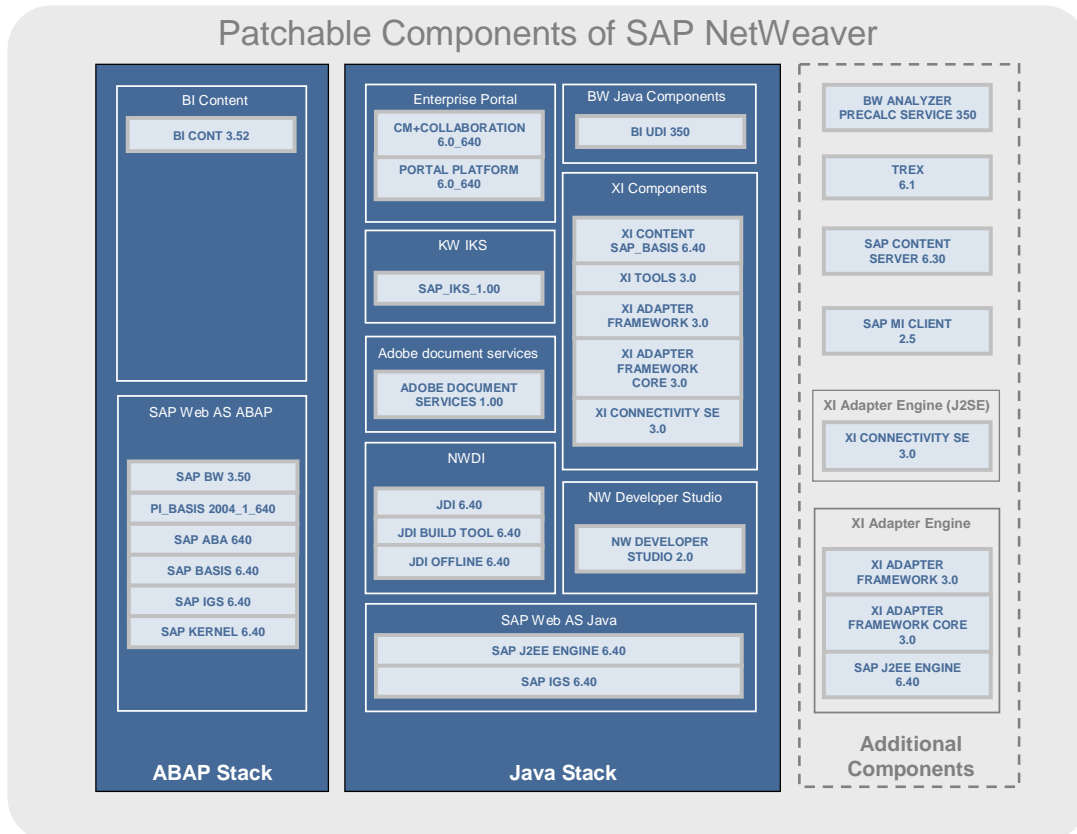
Patchable Components of SAP NetWeaver

BI Content

BI CONT 3.52

SAP Web AS ABAP

SAP BW 3.50

PI_BASIS 2004_1_640

SAP ABA 640

SAP BASIS 6.40

SAP IGS 6.40

SAP KERNEL 6.40

ABAP Stack

Enterprise Portal

CM+COLLABORATION 6.0_640

PORTAL PLATFORM 6.0_640

KW IKS

SAP_IKS_1.00

Adobe document services

ADOBE DOCUMENT SERVICES 1.00

NWDI

JDI 6.40

JDI BUILD TOOL 6.40

JDI OFFLINE 6.40

BW Java Components

BI UDI 350

XI Components

XI CONTENT SAP_BASIS 6.40

XI TOOLS 3.0

XI ADAPTER FRAMEWORK 3.0

XI ADAPTER FRAMEWORK CORE 3.0

XI CONNECTIVITY SE 3.0

NW Developer Studio

NW DEVELOPER STUDIO 2.0

SAP Web AS Java

SAP J2EE ENGINE 6.40

SAP IGS 6.40

Java Stack

BW ANALYZER PRECALC SERVICE 350

TREX 6.1

SAP CONTENT SERVER 6.30

SAP MI CLIENT 2.5

XI Adapter Engine (J2SE)

XI CONNECTIVITY SE 3.0

XI Adapter Engine

XI ADAPTER FRAMEWORK 3.0

XI ADAPTER FRAMEWORK CORE 3.0

SAP J2EE ENGINE 6.40

Additional Components